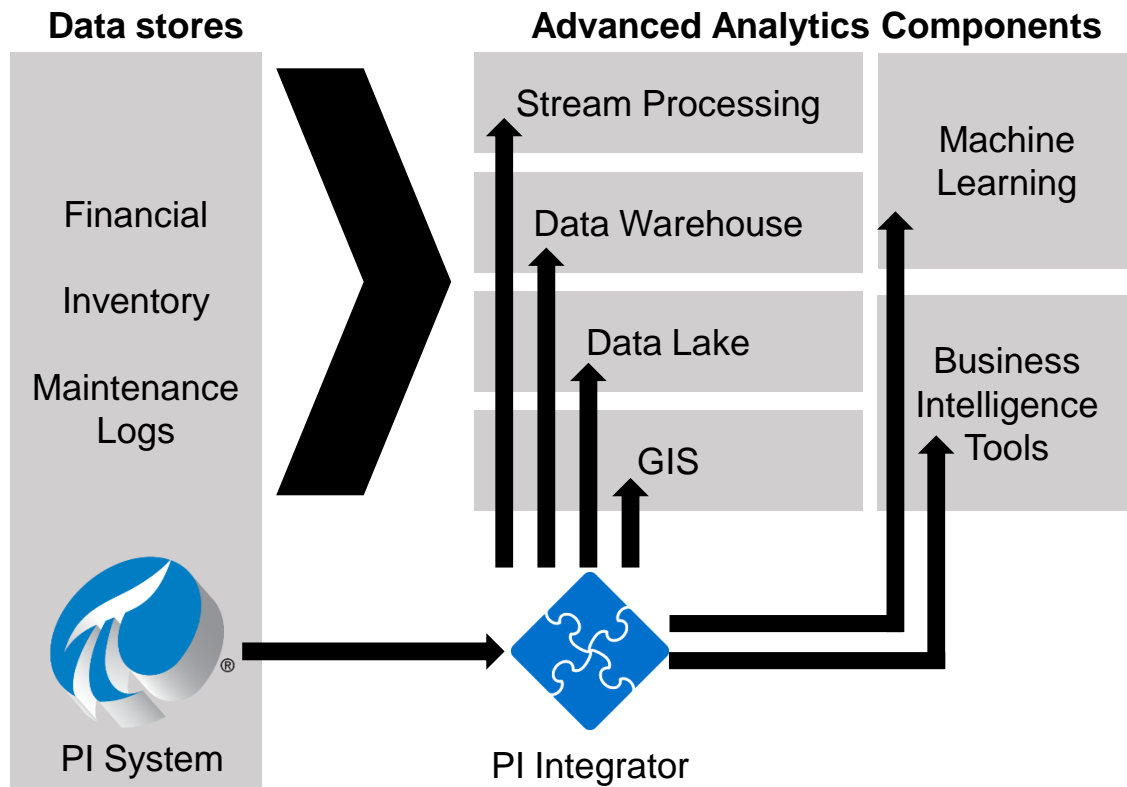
Data stores

Financial

Inventory

Maintenance Logs

®

PI System

Advanced Analytics Components

Stream Processing

Data Warehouse

Data Lake

GIS

Machine Learning

Business Intelligence Tools

PI Integrator